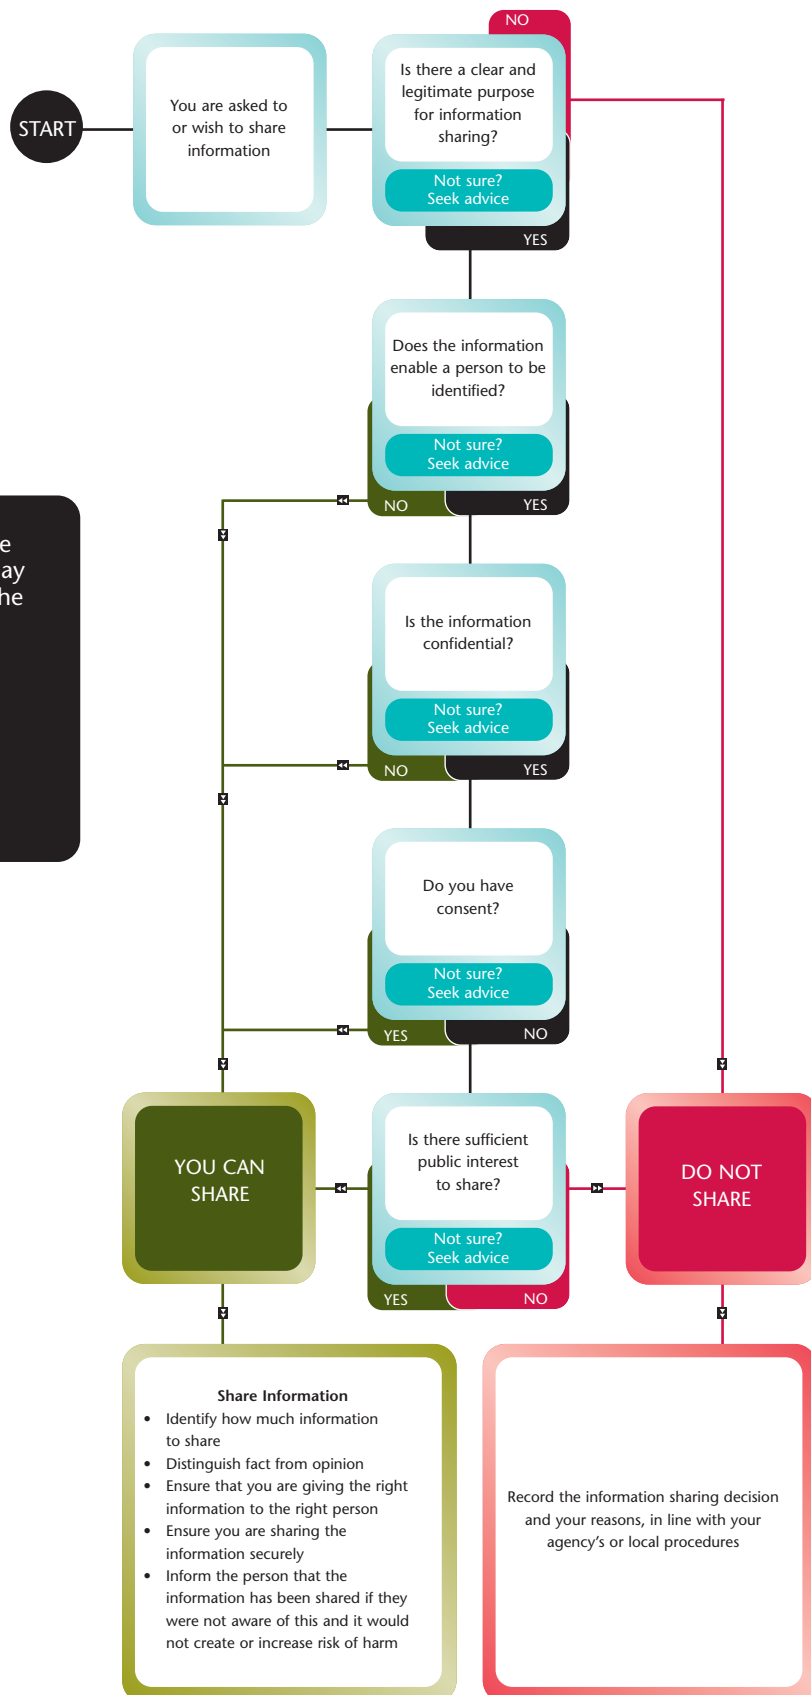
START

You are asked to or wish to share information

NO

Is there a clear and legitimate purpose for information sharing?

Not sure? Seek advice

YES

Does the information enable a person to be identified?

Not sure? Seek advice

NO

YES

e
ay
he

Is the information confidential?

Not sure? Seek advice

NO

YES

Do you have consent?

Not sure? Seek advice

YES

NO

YOU CAN SHARE

Is there sufficient public interest to share?

Not sure? Seek advice

YES

NO

DO NOT SHARE

Share Information
- Identify how much information to share
- Distinguish fact from opinion
- Ensure that you are giving the right information to the right person
- Ensure you are sharing the information securely
- Inform the person that the information has been shared if they were not aware of this and it would not create or increase risk of harm

Record the information sharing decision and your reasons, in line with your agency's or local procedures